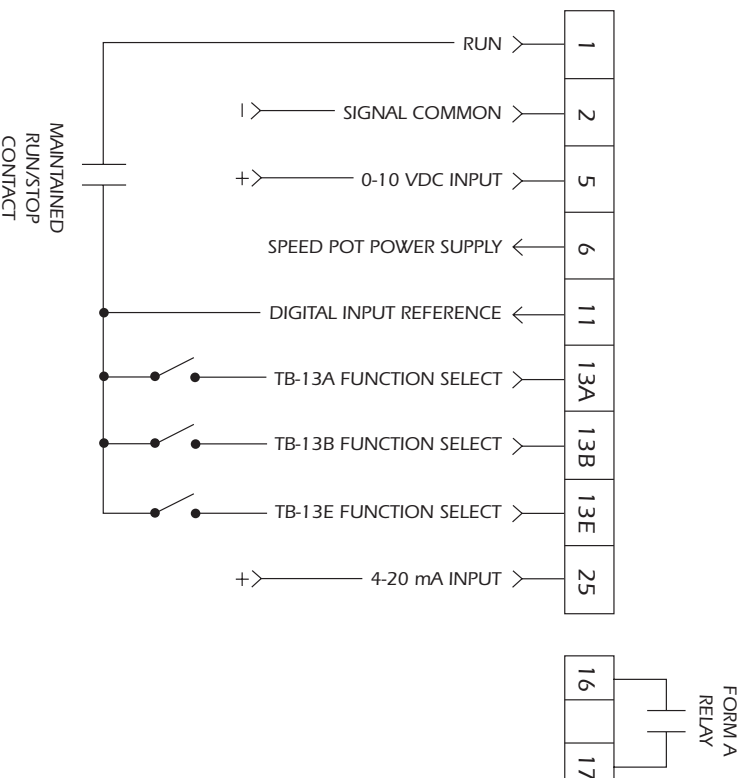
MAINTAINED RUN/STOP CONTACT

RUN

1

−

SIGNAL COMMON

2

+

0-10 VDC INPUT

5

SPEED POT POWER SUPPLY

6

DIGITAL INPUT REFERENCE

11

TB-13A FUNCTION SELECT

13A

TB-13B FUNCTION SELECT

13B

TB-13E FUNCTION SELECT

13E

+

4-20 mA INPUT

25

16

17

FORM A RELAY